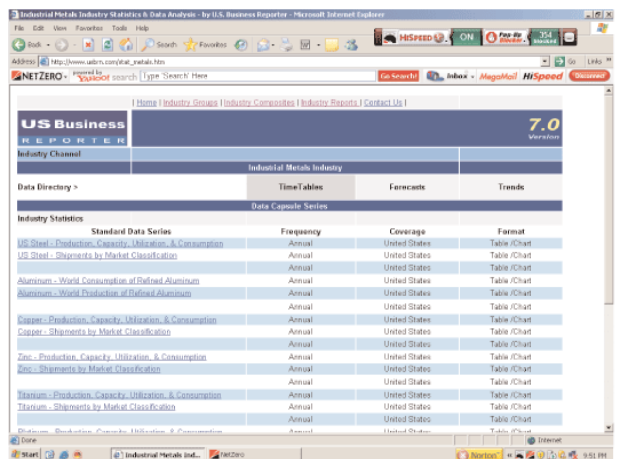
Industrial Metals Industry Statistics & Data Analysis - by U.S. Business Reporter - Microsoft Internet Explorer

File Edit View Favorites Tools Help

Back Search Favorites

HiSPEED ON Pop-Up Blocker 354 blocked

Address http://www.usbrn.com/stat_metals.htm Go Links

NETZERO powered by YAHOO! search Type 'Search' Here Go Search! Inbox MegaMail HiSpeed Discover

| Home | Industry Groups | Industry Composites | Industry Reports | Contact Us |

US Business REPORTER

7.0 Version

Industry Channel

Industrial Metals Industry

| Data Directory > | TimeTables | Forecasts | Trends |
|---|---|---|---|

Data Capsule Series

Industry Statistics

| Standard Data Series | Frequency | Coverage | Format |
|---|---|---|---|
| US Steel - Production, Capacity, Utilization, & Consumption | Annual | United States | Table /Chart |
| US Steel - Shipments by Market Classification | Annual | United States | Table /Chart |
| | Annual | United States | Table /Chart |
| Aluminum - World Consumption of Refined Aluminum | Annual | United States | Table /Chart |
| Aluminum - World Production of Refined Aluminum | Annual | United States | Table /Chart |
| | Annual | United States | Table /Chart |
| Copper - Production, Capacity, Utilization, & Consumption | Annual | United States | Table /Chart |
| Copper - Shipments by Market Classification | Annual | United States | Table /Chart |
| | Annual | United States | Table /Chart |
| Zinc - Production, Capacity, Utilization, & Consumption | Annual | United States | Table /Chart |
| Zinc - Shipments by Market Classification | Annual | United States | Table /Chart |
| | Annual | United States | Table /Chart |
| Titanium - Production, Capacity, Utilization, & Consumption | Annual | United States | Table /Chart |
| Titanium - Shipments by Market Classification | Annual | United States | Table /Chart |
| | Annual | United States | Table /Chart |
| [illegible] | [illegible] | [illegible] | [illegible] |

Done Internet

start Industrial Metals Ind... NetZero Norton 9:51 PM